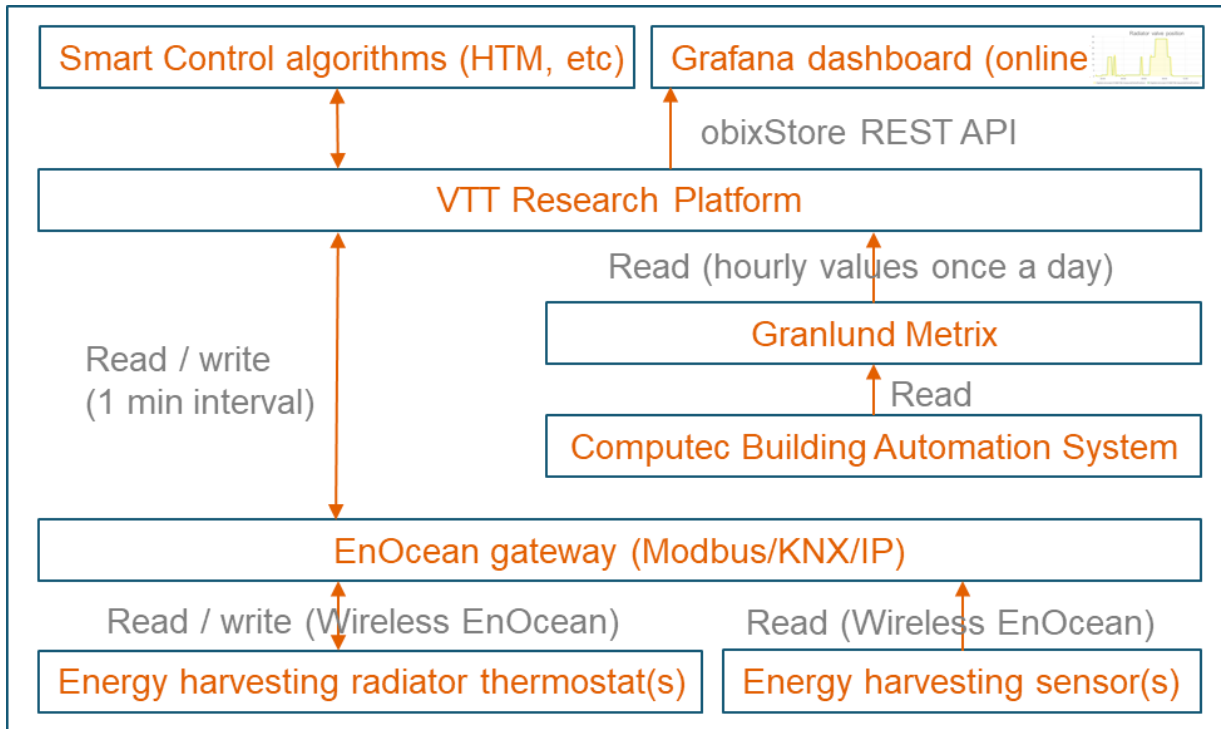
Smart Control algorithms (HTM, etc)

Grafana dashboard (online

Radiator valve position

obixStore REST API

VTT Research Platform

Read (hourly values once a day)

Granlund Metrix

Read / write
(1 min interval)

Read

Computec Building Automation System

EnOcean gateway (Modbus/KNX/IP)

Read / write (Wireless EnOcean)

Read (Wireless EnOcean)

Energy harvesting radiator thermostat(s)

Energy harvesting sensor(s)